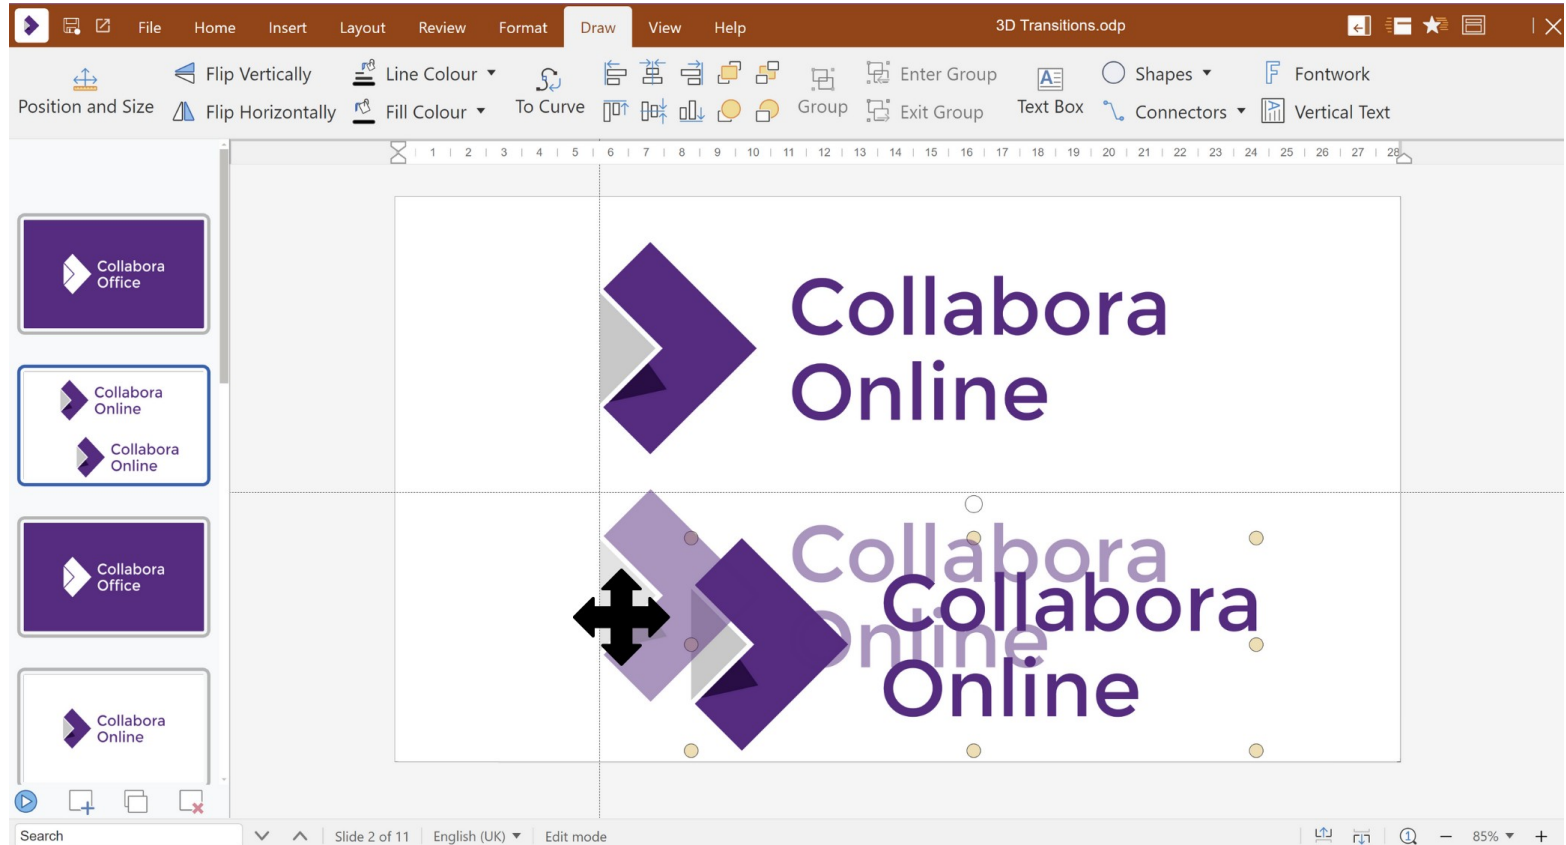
File Home Insert Layout Review Format Draw View Help

3D Transitions.odp

Position and Size
Flip Vertically
Flip Horizontally
Line Colour
Fill Colour
To Curve
Group
Enter Group
Exit Group
Text Box
Shapes
Connectors
Fontwork
Vertical Text

1 2 3 4 5 6 7 8 9 10 11 12 13 14 15 16 17 18 19 20 21 22 23 24 25 26 27 28

Collabora Office

Collabora Online

Collabora Online

Collabora Office

Collabora Online

Collabora Online

Collabora Online

Collabora Online

Search
Slide 2 of 11
English (UK)
Edit mode
85%